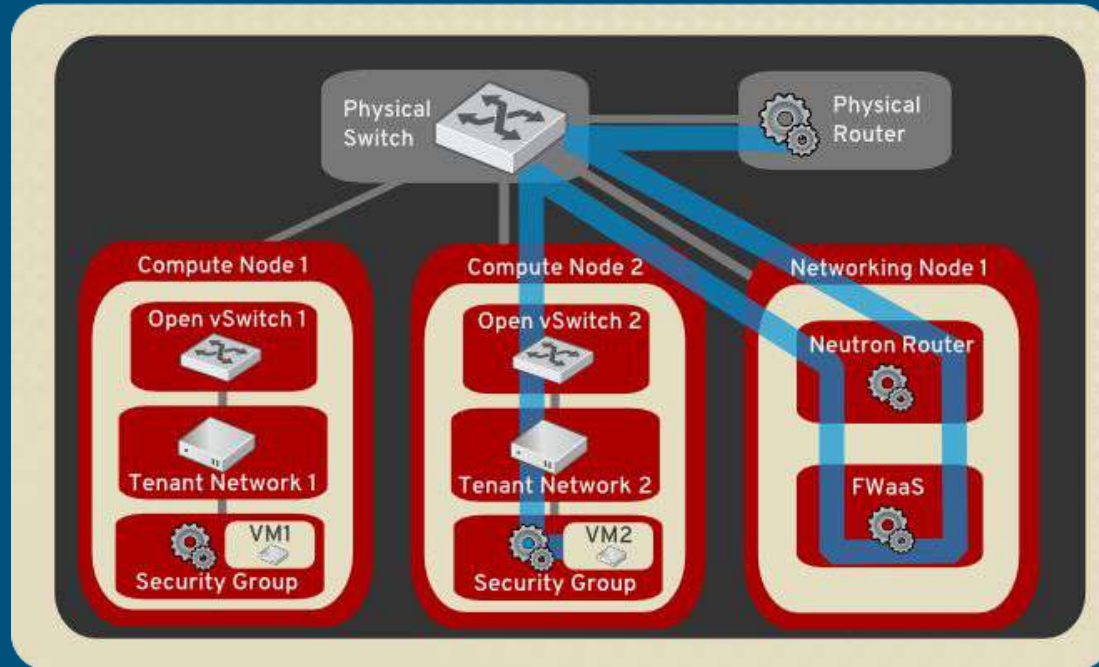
Physical Switch

Physical Router

Compute Node 1

Open vSwitch 1

Tenant Network 1

VM1

Security Group

Compute Node 2

Open vSwitch 2

Tenant Network 2

VM2

Security Group

Networking Node 1

Neutron Router

FWaaS